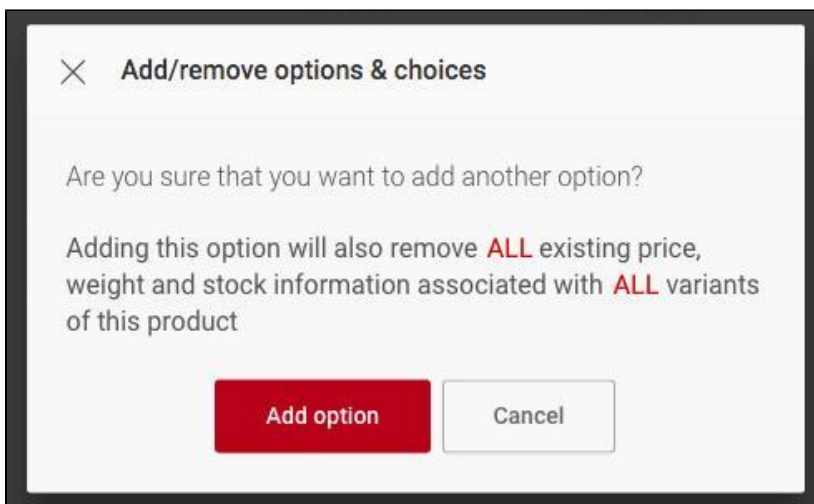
Add/remove options & choices

Are you sure that you want to add another option?

Adding this option will also remove ALL existing price, weight and stock information associated with ALL variants of this product

Add option

Cancel